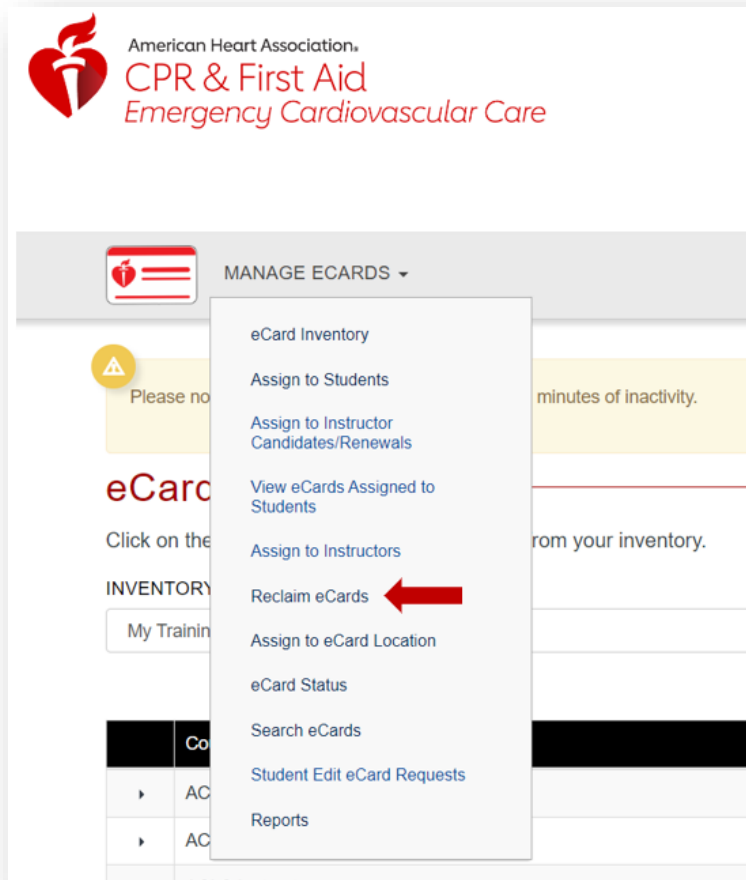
American Heart Association.
CPR & First Aid
Emergency Cardiovascular Care

MANAGE ECARDS

eCard Inventory
Assign to Students
Assign to Instructor Candidates/Renewals
View eCards Assigned to Students
Assign to Instructors
Reclaim eCards
Assign to eCard Location
eCard Status
Search eCards
Student Edit eCard Requests
Reports

Please no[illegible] minutes of inactivity.

eCar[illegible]

Click on the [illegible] rom your inventory.

INVENTORY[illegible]

My Trainin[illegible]

| | Co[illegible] |
|---|---|
| ▸ | AC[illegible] |
| ▸ | AC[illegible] |